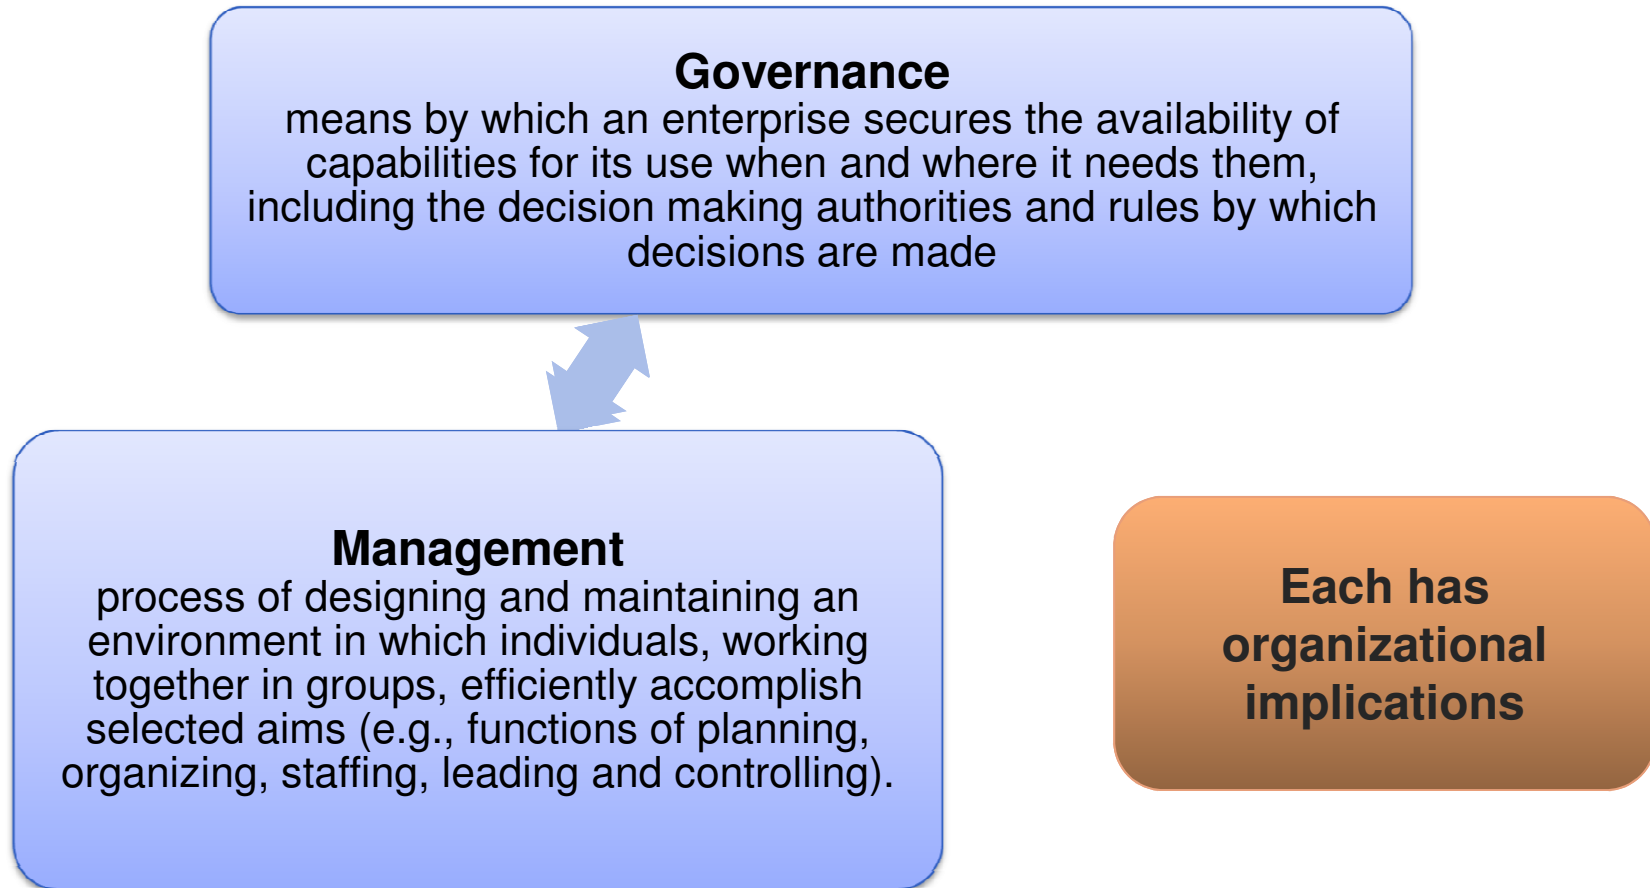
Governance
means by which an enterprise secures the availability of capabilities for its use when and where it needs them, including the decision making authorities and rules by which decisions are made

Management
process of designing and maintaining an environment in which individuals, working together in groups, efficiently accomplish selected aims (e.g., functions of planning, organizing, staffing, leading and controlling).

Each has organizational implications